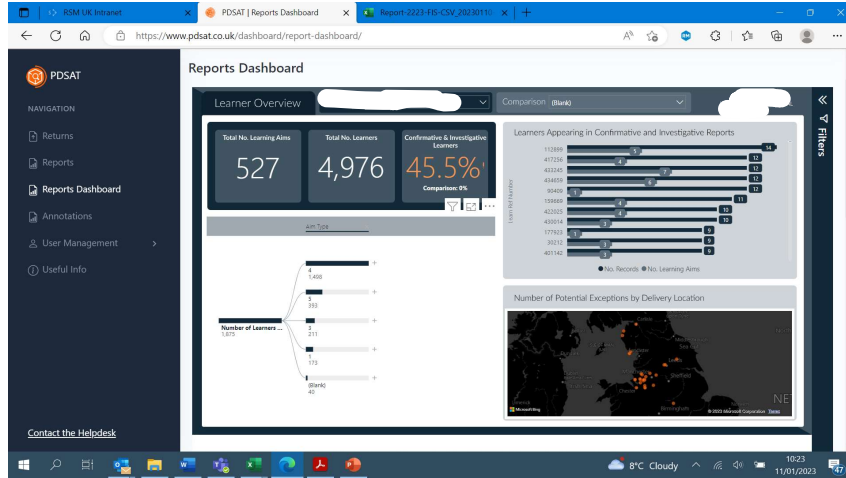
RSM UK Intranet
PDSAT | Reports Dashboard
Report-2223-FIS-CSV_2023011(
https://www.pdsat.co.uk/dashboard/report-dashboard/

PDSAT
NAVIGATION
Returns
Reports
Reports Dashboard
Annotations
User Management
Useful Info
Contact the Helpdesk

Reports Dashboard

Learner Overview
Comparison (Blank)
Filters

Total No. Learning Aims
527
Total No. Learners
4,976
Confirmative & Investigative Learners
45.5%
Comparison: 0%

Aim Type
Number of Learners ...
1,975
4
1,400
5
393
3
211
1
173
(Blank)
40

Learners Appearing in Confirmative and Investigative Reports
Learn Ref Number
112899 5 14
417236 4 12
433245 7 12
434659 6 12
90409 1 12
158669 11
422023 4 10
420014 4 10
177623 3 9
30212 1 9
401142 3 9
3 9
● No. Records ● No. Learning Aims

Number of Potential Exceptions by Delivery Location
Microsoft Bing
© 2023 Microsoft Corporation Terms

8°C Cloudy
10:23
11/01/2023
47